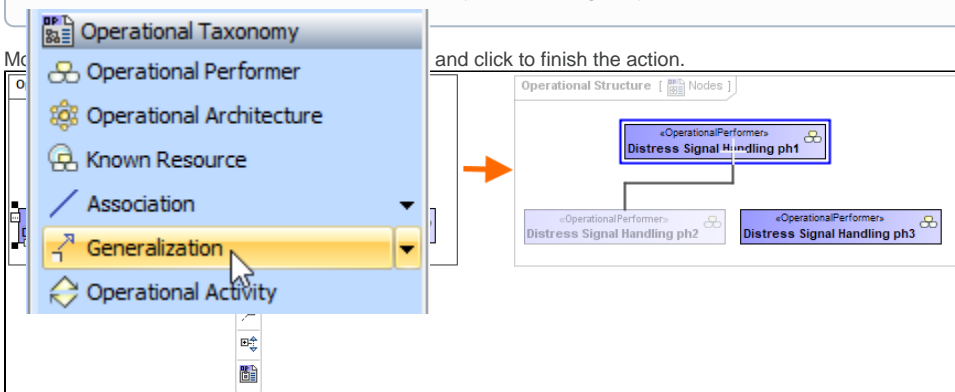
Operational Taxonomy
Operational Performer
Operational Architecture
Known Resource
Association
Generalization
Operational Activity

Mo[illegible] and click to finish the action.

Operational Structure [ Nodes ]

«OperationalPerformer»
Distress Signal Handling ph1

«OperationalPerformer»
Distress Signal Handling ph2

«OperationalPerformer»
Distress Signal Handling ph3